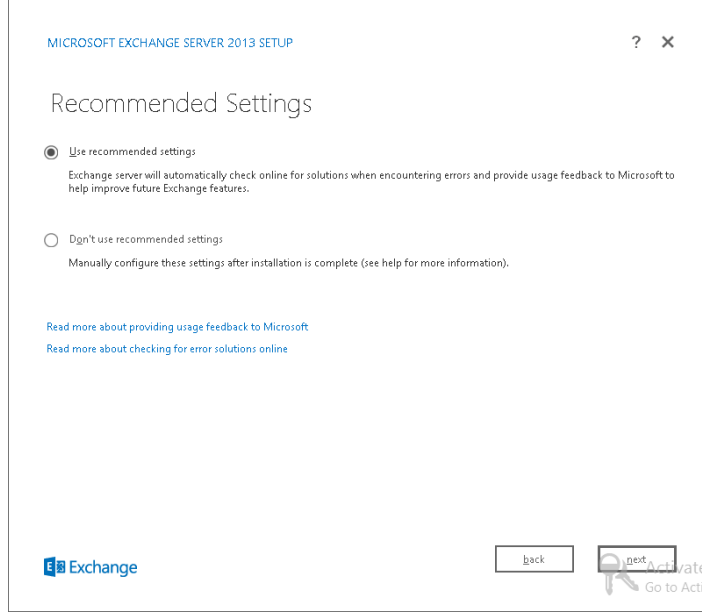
MICROSOFT EXCHANGE SERVER 2013 SETUP

? ✕

Recommended Settings

Use recommended settings

Exchange server will automatically check online for solutions when encountering errors and provide usage feedback to Microsoft to help improve future Exchange features.

Don't use recommended settings

Manually configure these settings after installation is complete (see help for more information).

Read more about providing usage feedback to Microsoft

Read more about checking for error solutions online

Exchange

back

next

Activate
Go to Acti